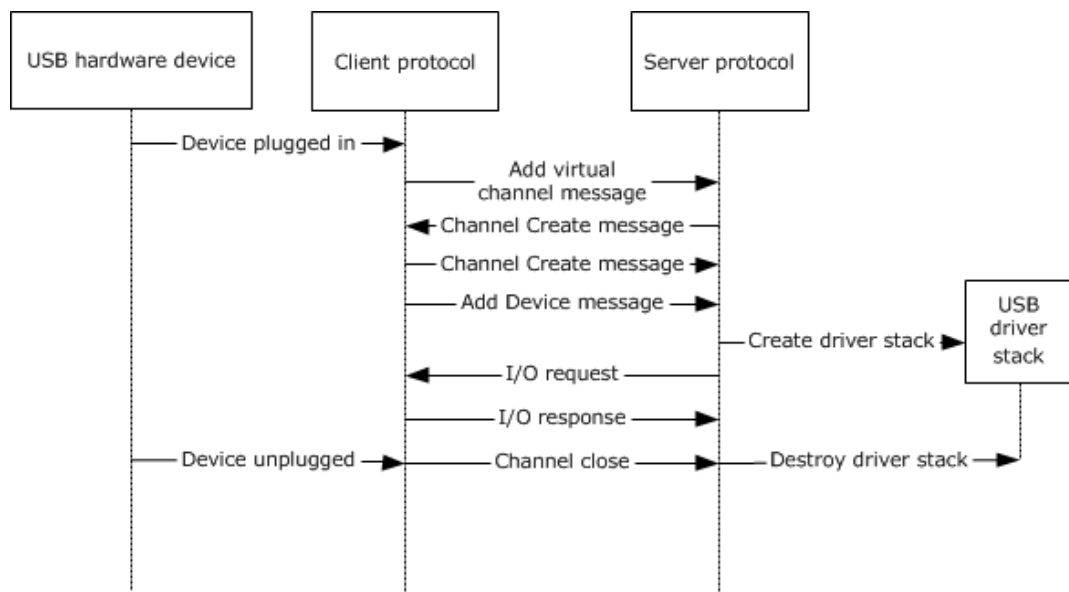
USB hardware device

Client protocol

Server protocol

Device plugged in

Add virtual channel message

Channel Create message

Channel Create message

Add Device message

USB driver stack

Create driver stack

I/O request

I/O response

Device unplugged

Channel close

Destroy driver stack